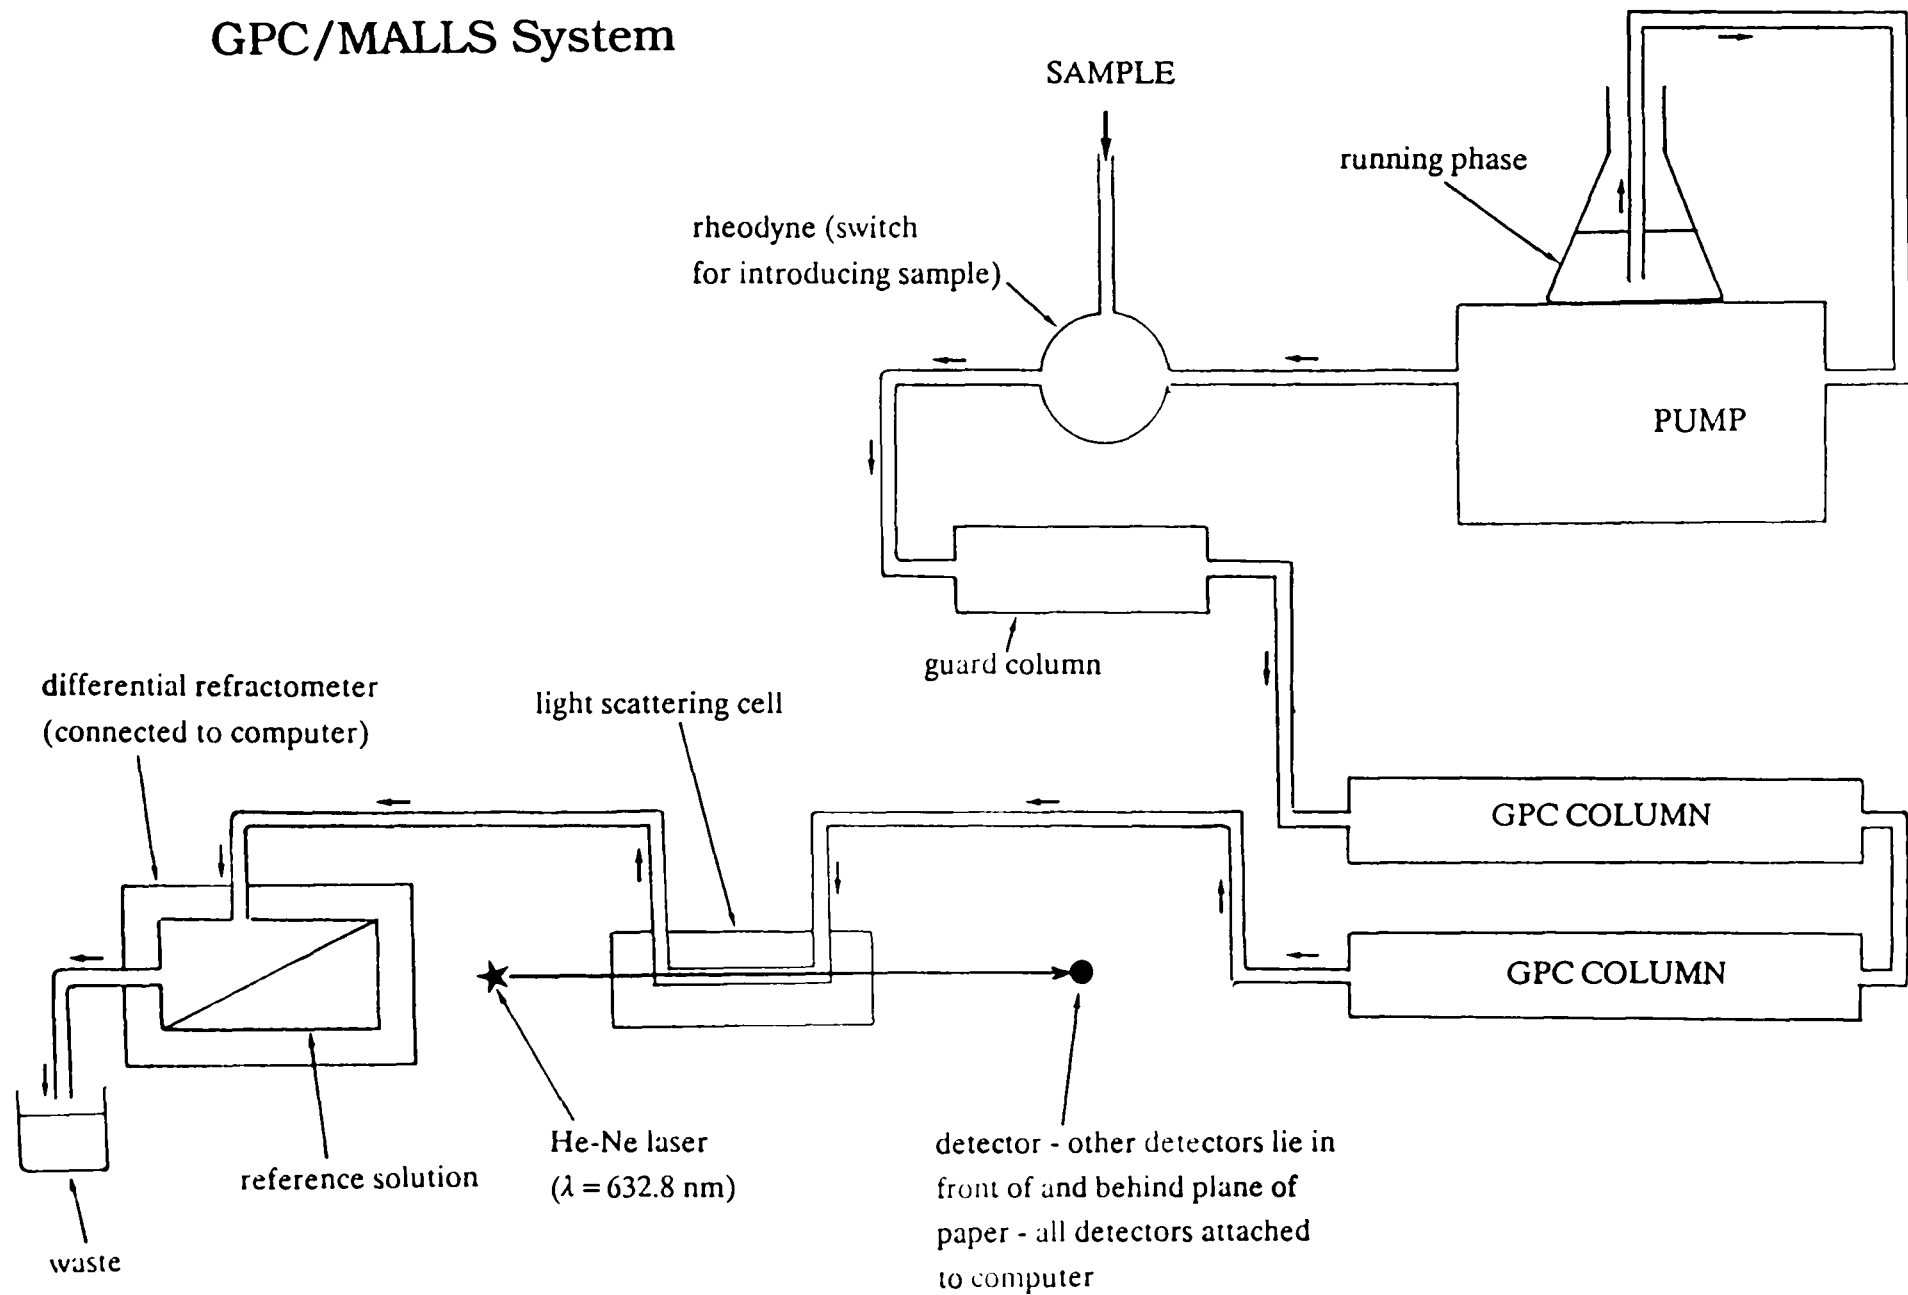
GPC/MALLS System

SAMPLE

running phase

rheodyne (switch for introducing sample)

PUMP

guard column

differential refractometer (connected to computer)

light scattering cell

GPC COLUMN

GPC COLUMN

waste

reference solution

He-Ne laser ($\lambda = 632.8$ nm)

detector - other detectors lie in front of and behind plane of paper - all detectors attached to computer